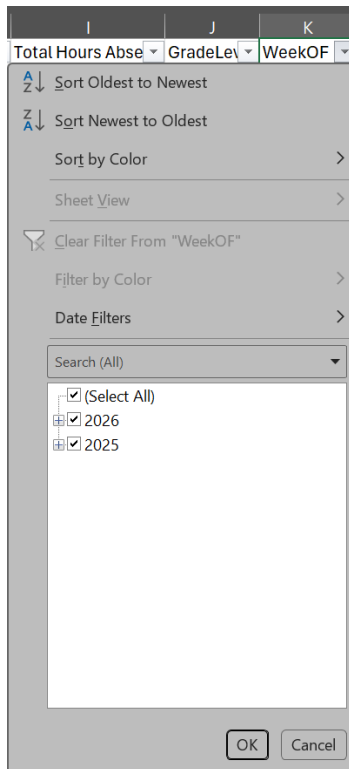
I | J | K

Total Hours Abse | GradeLev | WeekOF

Sort Oldest to Newest

Sort Newest to Oldest

Sort by Color

Sheet View

Clear Filter From "WeekOF"

Filter by Color

Date Filters

Search (All)

(Select All)

2026

2025

OK

Cancel